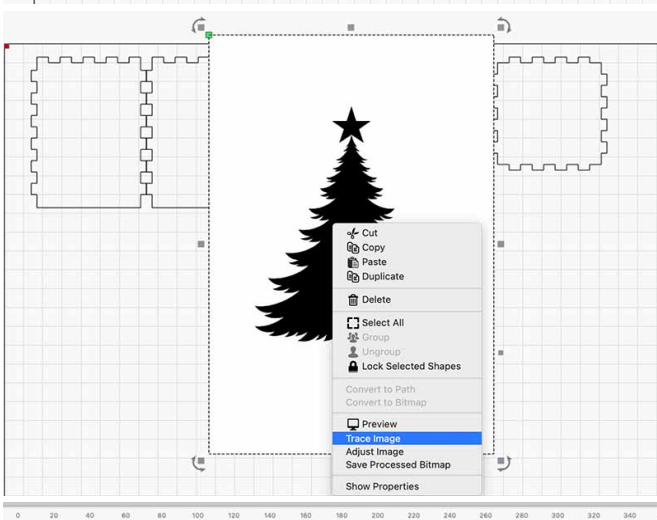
Cut
Copy
Paste
Duplicate
Delete
Select All
Group
Ungroup
Lock Selected Shapes
Convert to Path
Convert to Bitmap
Preview
Trace Image
Adjust Image
Save Processed Bitmap
Show Properties

0 20 40 60 80 100 120 140 160 180 200 220 240 260 280 300 320 340